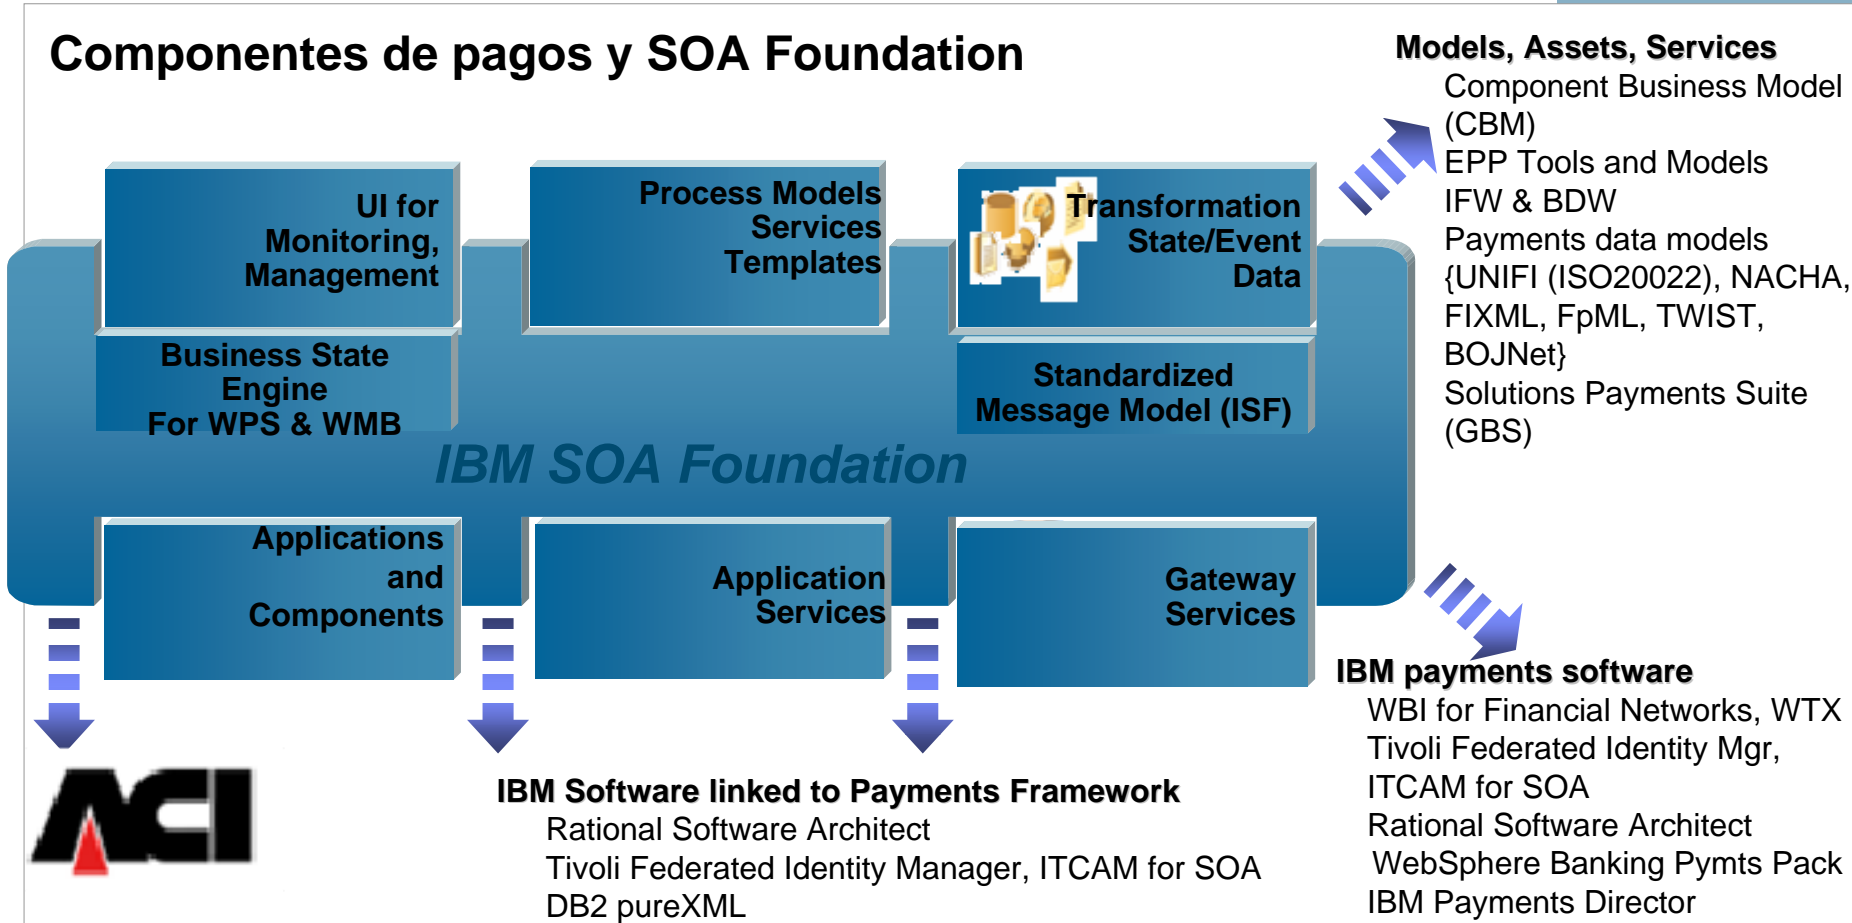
Componentes de pagos y SOA Foundation

UI for Monitoring, Management

Process Models Services Templates

Transformation State/Event Data

Business State Engine For WPS & WMB

Standardized Message Model (ISF)

IBM SOA Foundation

Applications and Components

Application Services

Gateway Services

Models, Assets, Services
Component Business Model (CBM)
EPP Tools and Models
IFW & BDW
Payments data models {UNIFI (ISO20022), NACHA, FIXML, FpML, TWIST, BOJNet}
Solutions Payments Suite (GBS)

IBM payments software
WBI for Financial Networks, WTX
Tivoli Federated Identity Mgr,
ITCAM for SOA
Rational Software Architect
WebSphere Banking Pymts Pack
IBM Payments Director

ACI

IBM Software linked to Payments Framework
Rational Software Architect
Tivoli Federated Identity Manager, ITCAM for SOA
DB2 pureXML